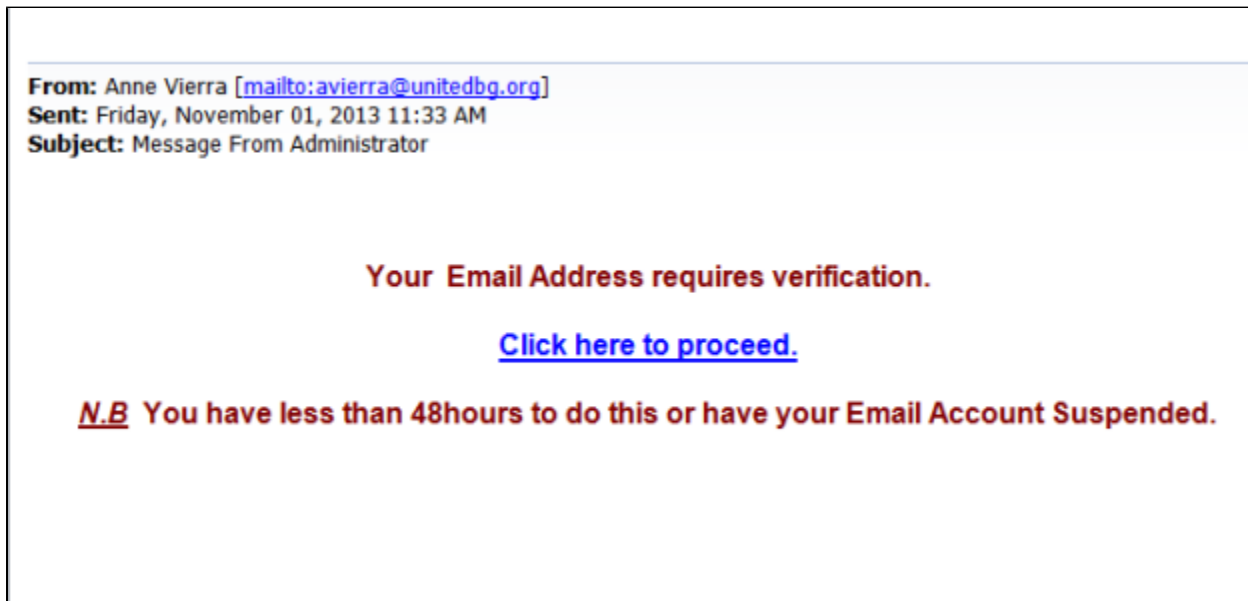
From: Anne Vierra [mailto:avierra@unitedbg.org]
Sent: Friday, November 01, 2013 11:33 AM
Subject: Message From Administrator

Your Email Address requires verification.

Click here to proceed.

N.B You have less than 48hours to do this or have your Email Account Suspended.